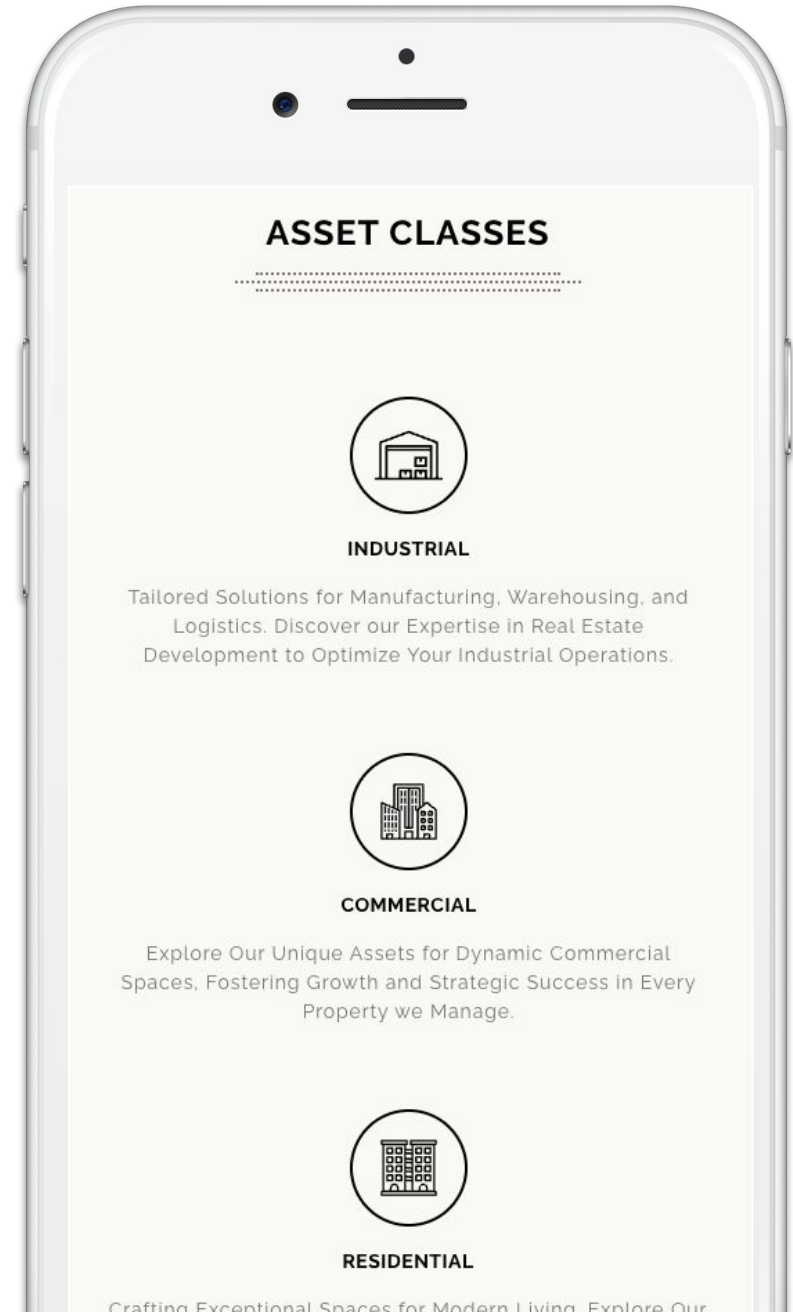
ASSET CLASSES

INDUSTRIAL

Tailored Solutions for Manufacturing, Warehousing, and Logistics. Discover our Expertise in Real Estate Development to Optimize Your Industrial Operations.

COMMERCIAL

Explore Our Unique Assets for Dynamic Commercial Spaces, Fostering Growth and Strategic Success in Every Property we Manage.

RESIDENTIAL

Crafting Exceptional Spaces for Modern Living. Explore Our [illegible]